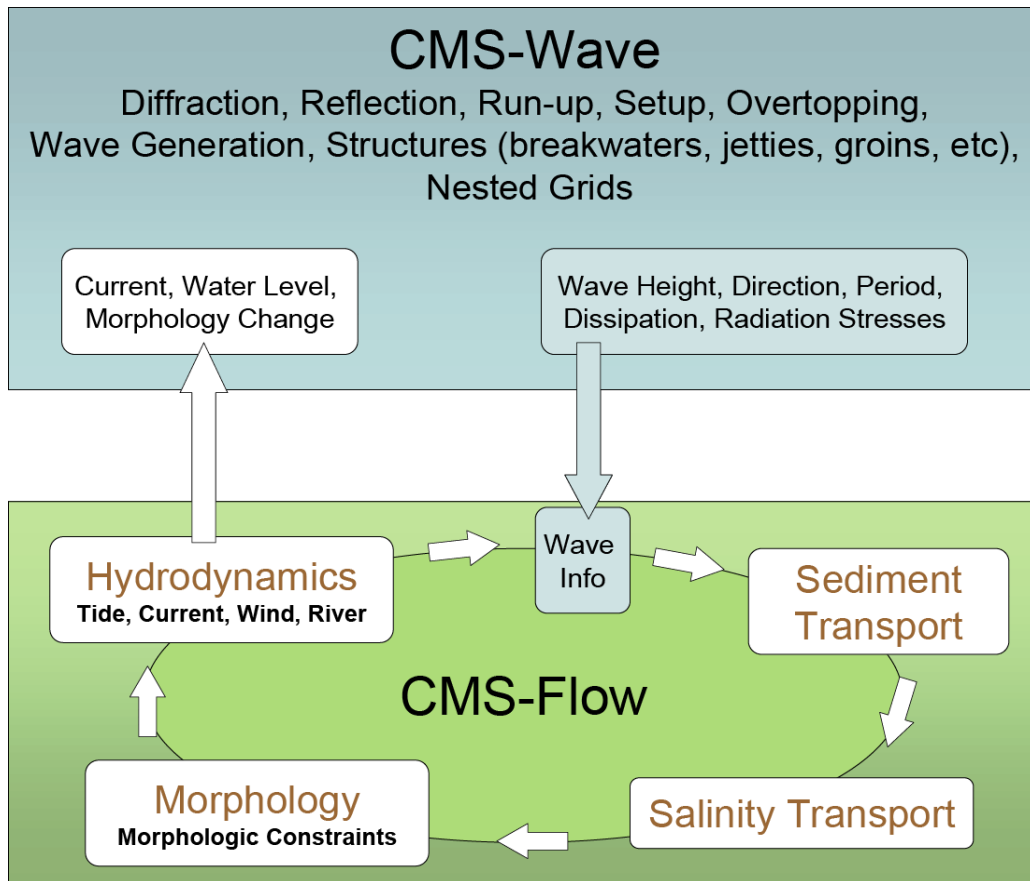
CMS-Wave

Diffraction, Reflection, Run-up, Setup, Overtopping, Wave Generation, Structures (breakwaters, jetties, groins, etc), Nested Grids

Current, Water Level, Morphology Change

Wave Height, Direction, Period, Dissipation, Radiation Stresses

Hydrodynamics
Tide, Current, Wind, River

Wave Info

Sediment Transport

CMS-Flow

Morphology
Morphologic Constraints

Salinity Transport